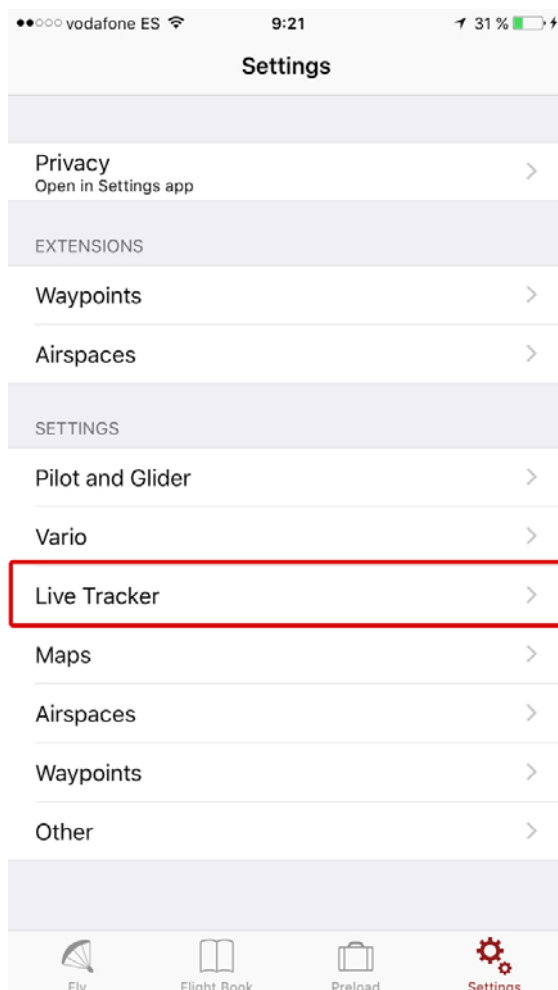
●●○○○ vodafone ES 9:21 31 %

Settings

Privacy
Open in Settings app

EXTENSIONS

Waypoints

Airspaces

SETTINGS

Pilot and Glider

Vario

Live Tracker

Maps

Airspaces

Waypoints

Other

Fly Flight Book Preload Settings